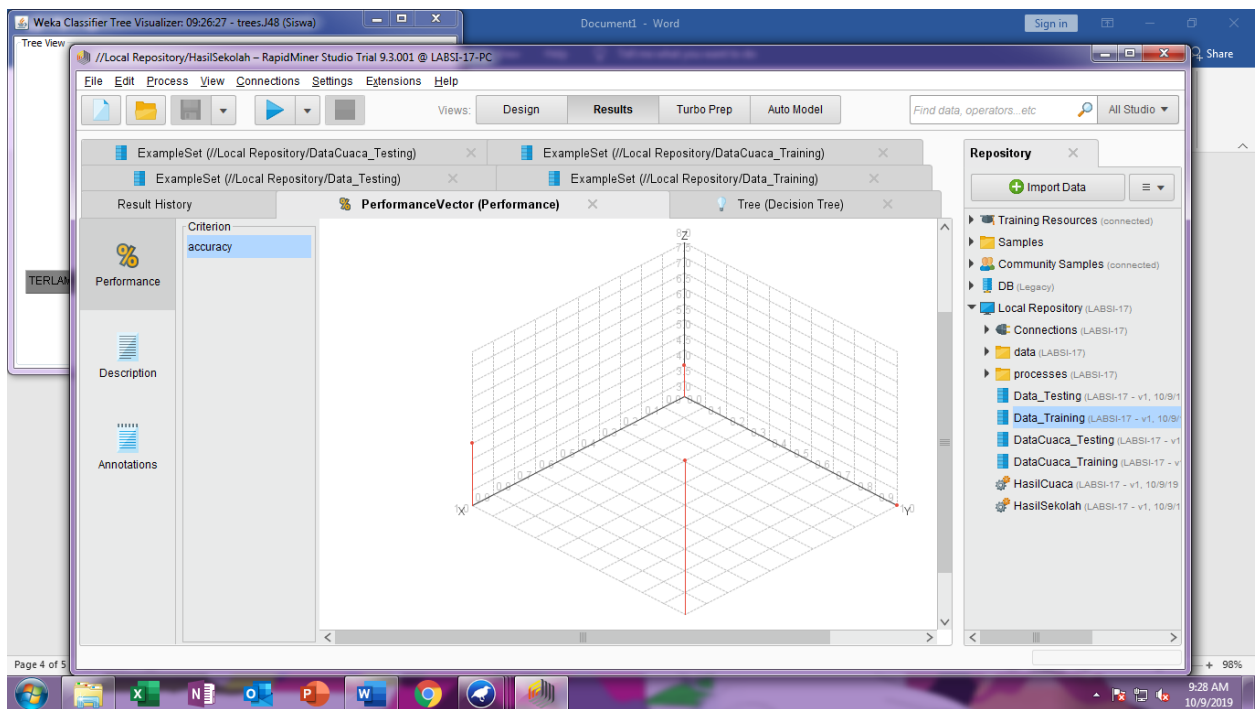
Weka Classifier Tree Visualizer: 09:26:27 - trees.J48 (Siswa)

Tree View

TERLAM

Document1 - Word

Sign in

Share

//Local Repository/HasilSekolah – RapidMiner Studio Trial 9.3.001 @ LABSI-17-PC

File Edit Process View Connections Settings Extensions Help

Views: Design Results Turbo Prep Auto Model

Find data, operators...etc

All Studio

ExampleSet (//Local Repository/DataCuaca_Testing)

ExampleSet (//Local Repository/DataCuaca_Training)

ExampleSet (//Local Repository/Data_Testing)

ExampleSet (//Local Repository/Data_Training)

Result History

PerformanceVector (Performance)

Tree (Decision Tree)

Performance

Description

Annotations

Criterion

accuracy

Z

X

Y

Repository

Import Data

Training Resources (connected)

Samples

Community Samples (connected)

DB (Legacy)

Local Repository (LABSI-17)

Connections (LABSI-17)

data (LABSI-17)

processes (LABSI-17)

Data_Testing (LABSI-17 - v1, 10/9/1

Data_Training (LABSI-17 - v1, 10/9/

DataCuaca_Testing (LABSI-17 - v1

DataCuaca_Training (LABSI-17 - v

HasilCuaca (LABSI-17 - v1, 10/9/19

HasilSekolah (LABSI-17 - v1, 10/9/1

Page 4 of 5

98%

9:28 AM
10/9/2019